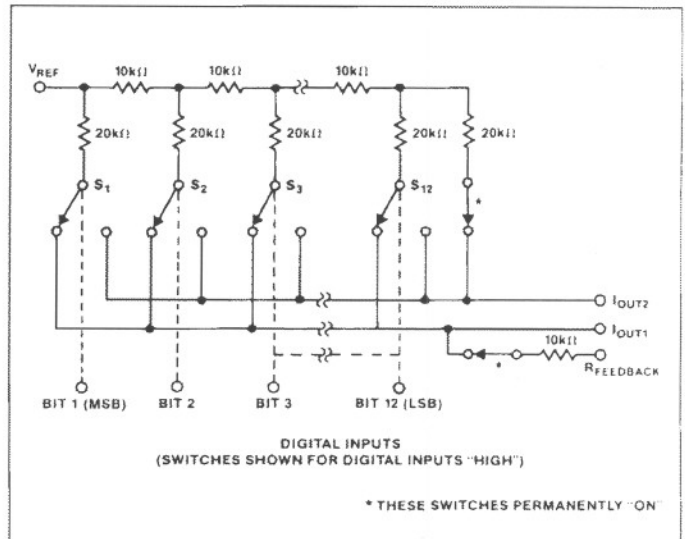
$V_{REF}$

10kΩ

10kΩ

10kΩ

20kΩ

20kΩ

20kΩ

20kΩ

20kΩ

$S_1$

$S_2$

$S_3$

$S_{12}$

*

$I_{OUT2}$

$I_{OUT1}$

10kΩ

*

$R_{FEEDBACK}$

BIT 1 (MSB)

BIT 2

BIT 3

BIT 12 (LSB)

DIGITAL INPUTS
(SWITCHES SHOWN FOR DIGITAL INPUTS "HIGH")

* THESE SWITCHES PERMANENTLY "ON"